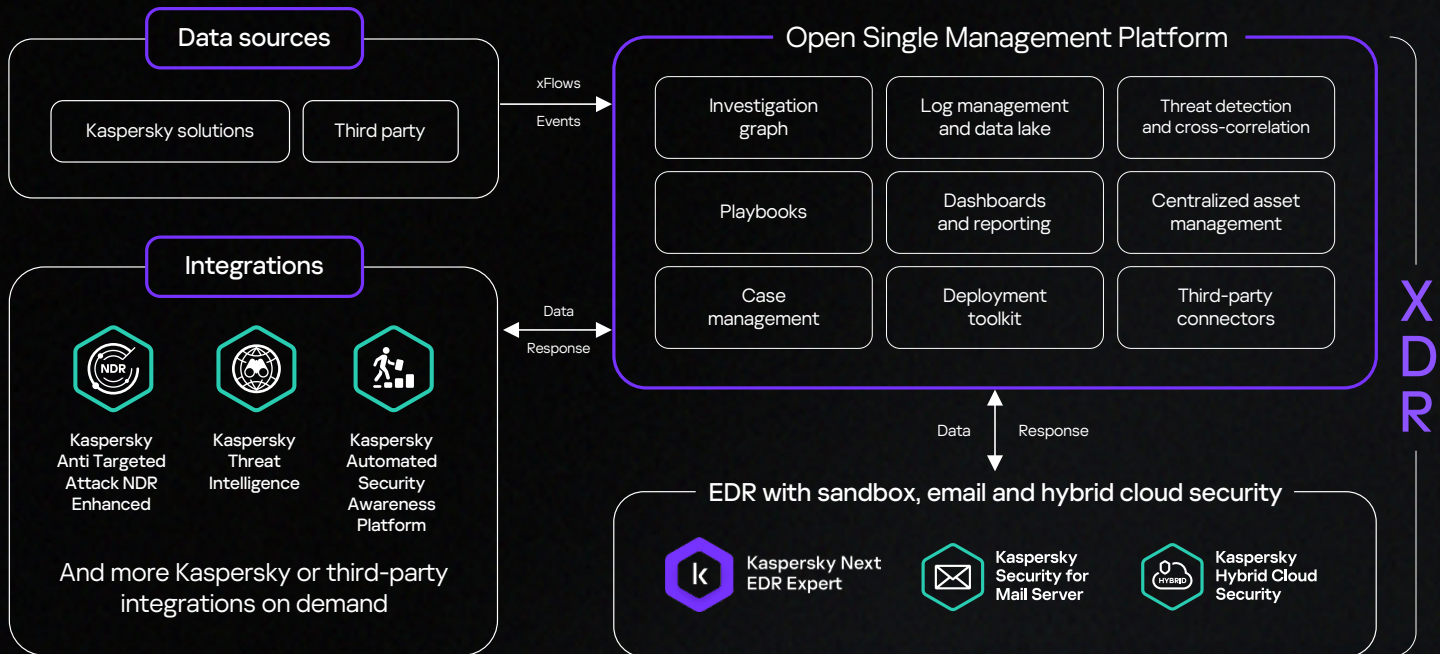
Data sources

Kaspersky solutions

Third party

xFlows

Events

Open Single Management Platform

Investigation graph

Log management and data lake

Threat detection and cross-correlation

Playbooks

Dashboards and reporting

Centralized asset management

Case management

Deployment toolkit

Third-party connectors

XDR

Integrations

Data

Response

NDR

Kaspersky Anti Targeted Attack NDR Enhanced

Kaspersky Threat Intelligence

Kaspersky Automated Security Awareness Platform

And more Kaspersky or third-party integrations on demand

Data

Response

EDR with sandbox, email and hybrid cloud security

Kaspersky Next EDR Expert

Kaspersky Security for Mail Server

HYBRID

Kaspersky Hybrid Cloud Security